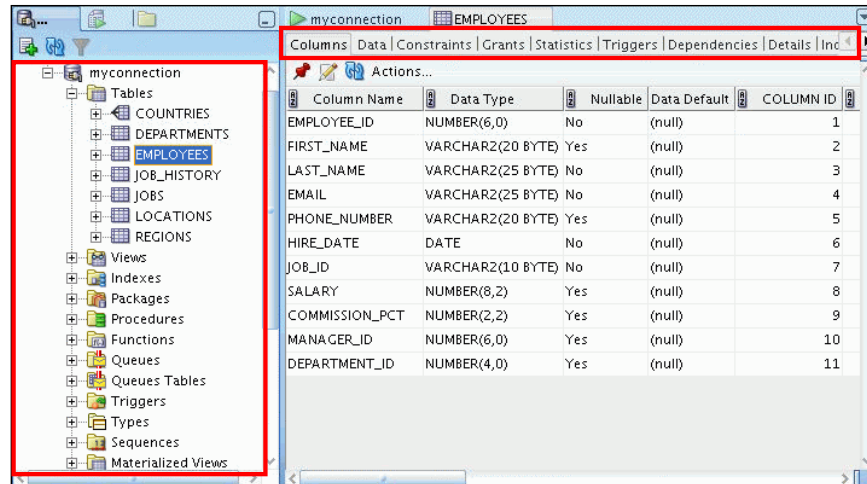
myconnection EMPLOYEES

Columns | Data | Constraints | Grants | Statistics | Triggers | Dependencies | Details | Inc

myconnection
Tables
COUNTRIES
DEPARTMENTS
EMPLOYEES
JOB_HISTORY
JOBS
LOCATIONS
REGIONS
Views
Indexes
Packages
Procedures
Functions
Queues
Queues Tables
Triggers
Types
Sequences
Materialized Views

Actions...

| Column Name | Data Type | Nullable | Data Default | COLUMN ID |
|---|---|---|---|---|
| EMPLOYEE_ID | NUMBER(6,0) | No | (null) | 1 |
| FIRST_NAME | VARCHAR2(20 BYTE) | Yes | (null) | 2 |
| LAST_NAME | VARCHAR2(25 BYTE) | No | (null) | 3 |
| EMAIL | VARCHAR2(25 BYTE) | No | (null) | 4 |
| PHONE_NUMBER | VARCHAR2(20 BYTE) | Yes | (null) | 5 |
| HIRE_DATE | DATE | No | (null) | 6 |
| JOB_ID | VARCHAR2(10 BYTE) | No | (null) | 7 |
| SALARY | NUMBER(8,2) | Yes | (null) | 8 |
| COMMISSION_PCT | NUMBER(2,2) | Yes | (null) | 9 |
| MANAGER_ID | NUMBER(6,0) | Yes | (null) | 10 |
| DEPARTMENT_ID | NUMBER(4,0) | Yes | (null) | 11 |